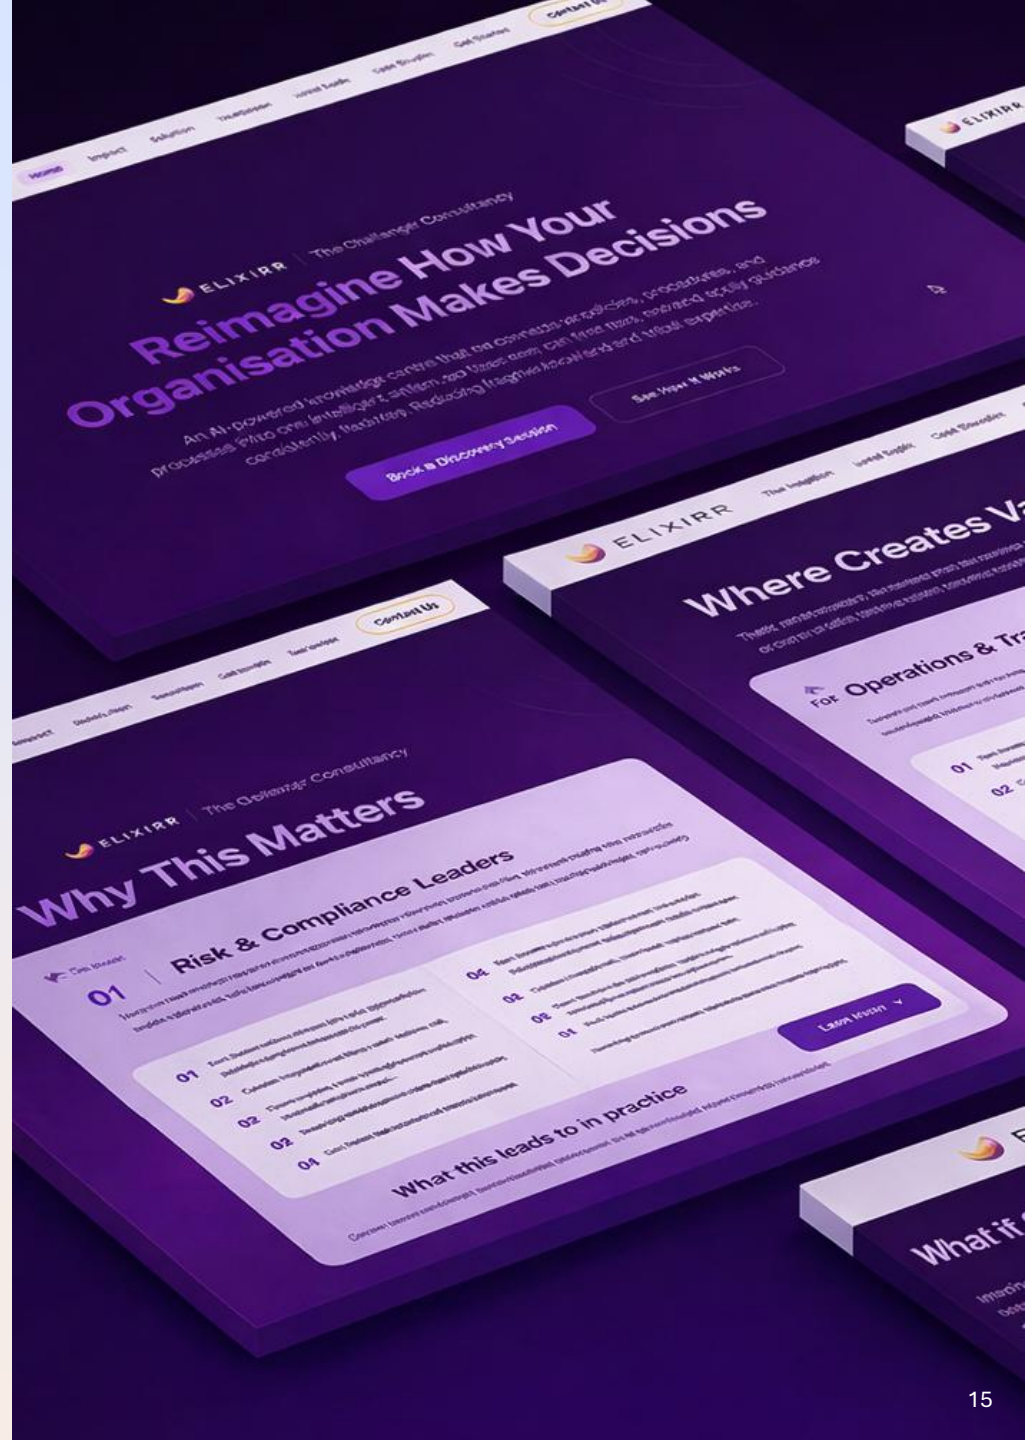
Home Impact Solution Timeline Initial Scope Case Studies Get Started Contact Us

ELIXIRR | The Challenger Consultancy

Reimagine How Your Organisation Makes Decisions

An AI-powered knowledge centre that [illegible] policies, procedures, and processes into one intelligent system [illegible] consistently, flexibly. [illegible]

Book a Discovery Session

See How It Works

ELIXIRR

ELIXIRR The Insight Initial Scope Case Studies

Where Creates Va

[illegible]

For Operations & Tr

01

02

Impact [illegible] Solution Case Studies Timeline Contact Us

ELIXIRR | The Challenger Consultancy

Why This Matters

01 Risk & Compliance Leaders

01

02

02

02

04

04

02

02

01

Learn More

What this leads to in practice

What if

15